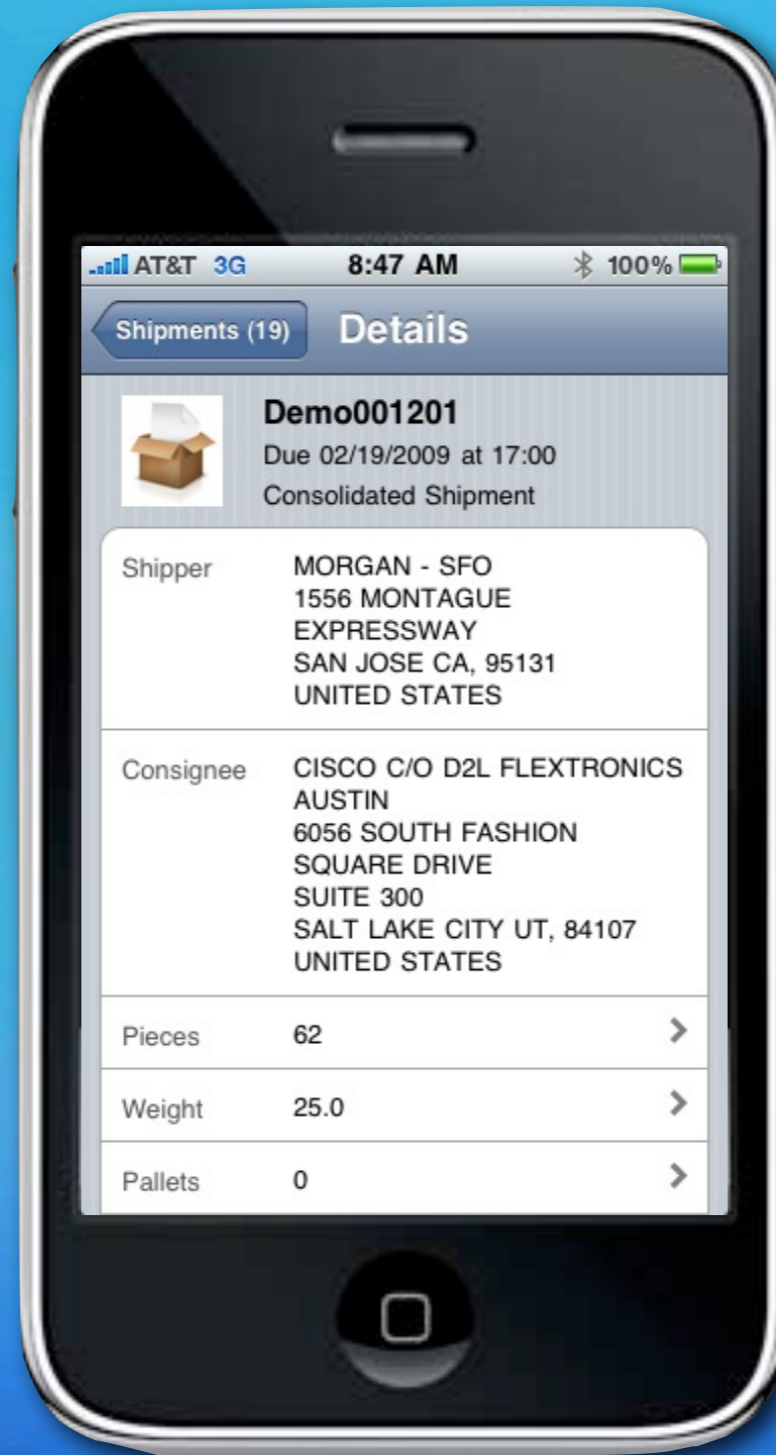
AT&T 3G 8:47 AM 100%

Shipments (19) Details

Demo001201
Due 02/19/2009 at 17:00
Consolidated Shipment

| | |
|---|---|
| Shipper | MORGAN - SFO 1556 MONTAGUE EXPRESSWAY SAN JOSE CA, 95131 UNITED STATES |
| Consignee | CISCO C/O D2L FLEXTRONICS AUSTIN 6056 SOUTH FASHION SQUARE DRIVE SUITE 300 SALT LAKE CITY UT, 84107 UNITED STATES |
| Pieces | 62 |
| Weight | 25.0 |
| Pallets | 0 |